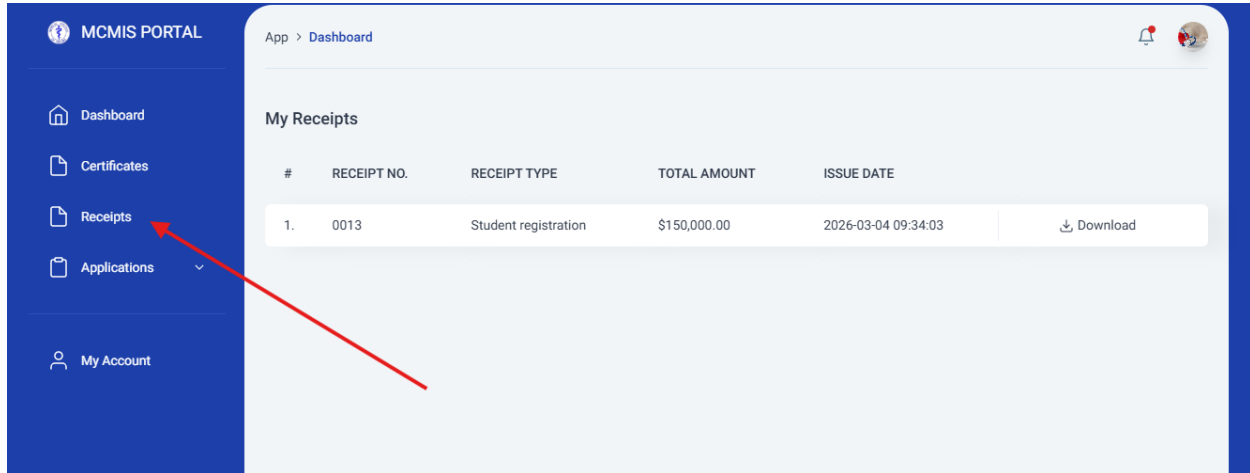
MCMIS PORTAL

Dashboard
Certificates
Receipts
Applications

My Account

App > Dashboard

My Receipts

| # | RECEIPT NO. | RECEIPT TYPE | TOTAL AMOUNT | ISSUE DATE | |
|---|---|---|---|---|---|
| 1. | 0013 | Student registration | $150,000.00 | 2026-03-04 09:34:03 | Download |